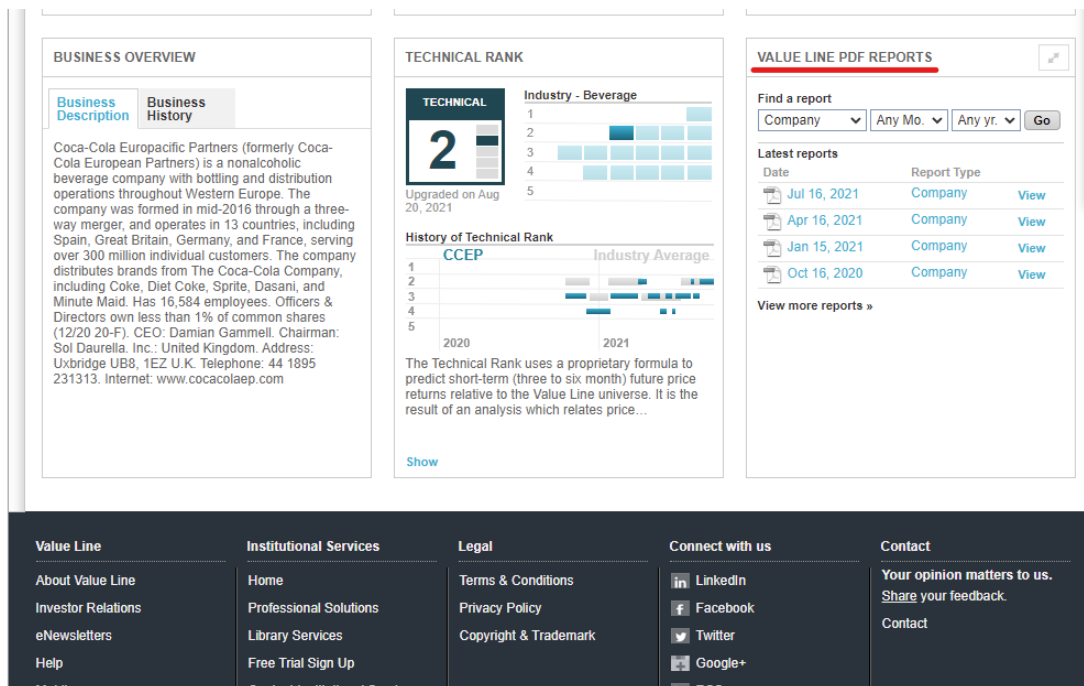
BUSINESS OVERVIEW

Business Description | Business History

Coca-Cola Europacific Partners (formerly Coca-Cola European Partners) is a nonalcoholic beverage company with bottling and distribution operations throughout Western Europe. The company was formed in mid-2016 through a three-way merger, and operates in 13 countries, including Spain, Great Britain, Germany, and France, serving over 300 million individual customers. The company distributes brands from The Coca-Cola Company, including Coke, Diet Coke, Sprite, Dasani, and Minute Maid. Has 16,584 employees. Officers & Directors own less than 1% of common shares (12/20 20-F). CEO: Damian Gammell. Chairman: Sol Daurella. Inc.: United Kingdom. Address: Uxbridge UB8, 1EZ U.K. Telephone: 44 1895 231313. Internet: www.cocacolaep.com

TECHNICAL RANK

TECHNICAL
2
Upgraded on Aug 20, 2021

Industry - Beverage
1
2
3
4
5

History of Technical Rank
CCEP
Industry Average
1
2
3
4
5
2020
2021

The Technical Rank uses a proprietary formula to predict short-term (three to six month) future price returns relative to the Value Line universe. It is the result of an analysis which relates price…

Show

VALUE LINE PDF REPORTS

Find a report
Company | Any Mo. | Any yr. | Go

Latest reports

| Date | Report Type | |
|---|---|---|
| Jul 16, 2021 | Company | View |
| Apr 16, 2021 | Company | View |
| Jan 15, 2021 | Company | View |
| Oct 16, 2020 | Company | View |

View more reports »

Value Line
About Value Line
Investor Relations
eNewsletters
Help

Institutional Services
Home
Professional Solutions
Library Services
Free Trial Sign Up

Legal
Terms & Conditions
Privacy Policy
Copyright & Trademark

Connect with us
LinkedIn
Facebook
Twitter
Google+

Contact
Your opinion matters to us. Share your feedback.
Contact